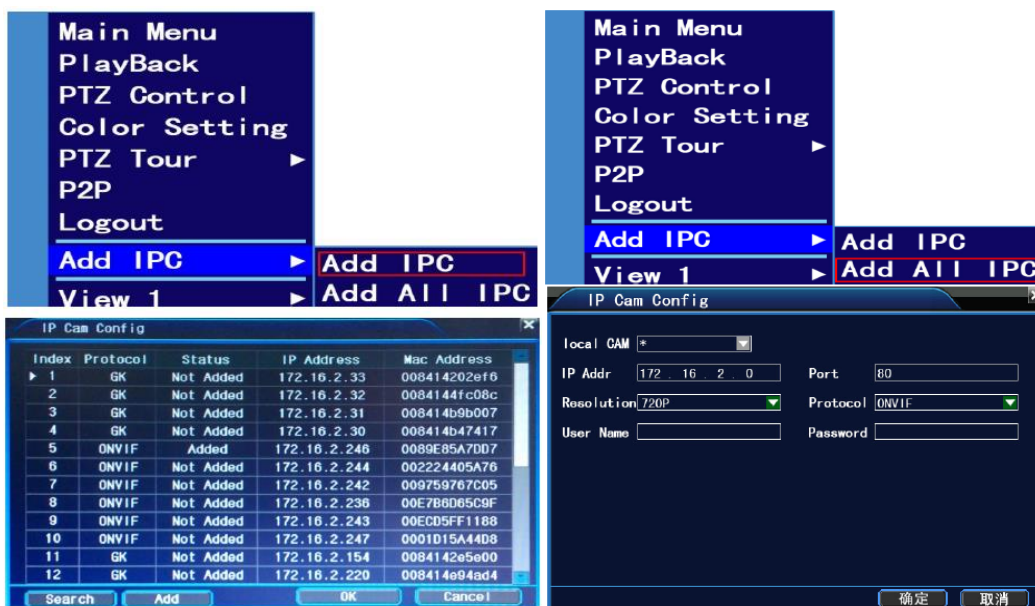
Main Menu
PlayBack
PTZ Control
Color Setting
PTZ Tour ►
P2P
Logout
Add IPC ►
View 1 ►

Add IPC
Add All IPC

Main Menu
PlayBack
PTZ Control
Color Setting
PTZ Tour ►
P2P
Logout
Add IPC ►
View 1 ►

Add IPC
Add All IPC

IP Cam Config

| Index | Protocol | Status | IP Address | Mac Address |
|---|---|---|---|---|
| 1 | GK | Not Added | 172.16.2.33 | 008414202ef6 |
| 2 | GK | Not Added | 172.16.2.32 | 0084144fc08c |
| 3 | GK | Not Added | 172.16.2.31 | 008414b9b007 |
| 4 | GK | Not Added | 172.16.2.30 | 008414b47417 |
| 5 | ONVIF | Added | 172.16.2.246 | 0089E85A7DD7 |
| 6 | ONVIF | Not Added | 172.16.2.244 | 002224405A76 |
| 7 | ONVIF | Not Added | 172.16.2.242 | 009759767C05 |
| 8 | ONVIF | Not Added | 172.16.2.236 | 00E7B6D65C9F |
| 9 | ONVIF | Not Added | 172.16.2.243 | 00ECD5FF1188 |
| 10 | ONVIF | Not Added | 172.16.2.247 | 0001D15A44D8 |
| 11 | GK | Not Added | 172.16.2.154 | 008414 2e5e00 |
| 12 | GK | Not Added | 172.16.2.220 | 008414e94ad4 |

Search Add OK Cancel

IP Cam Config

local CAM *
IP Addr 172 . 16 . 2 . 0
Port 80
Resolution 720P
Protocol ONVIF
User Name
Password

确定 取消